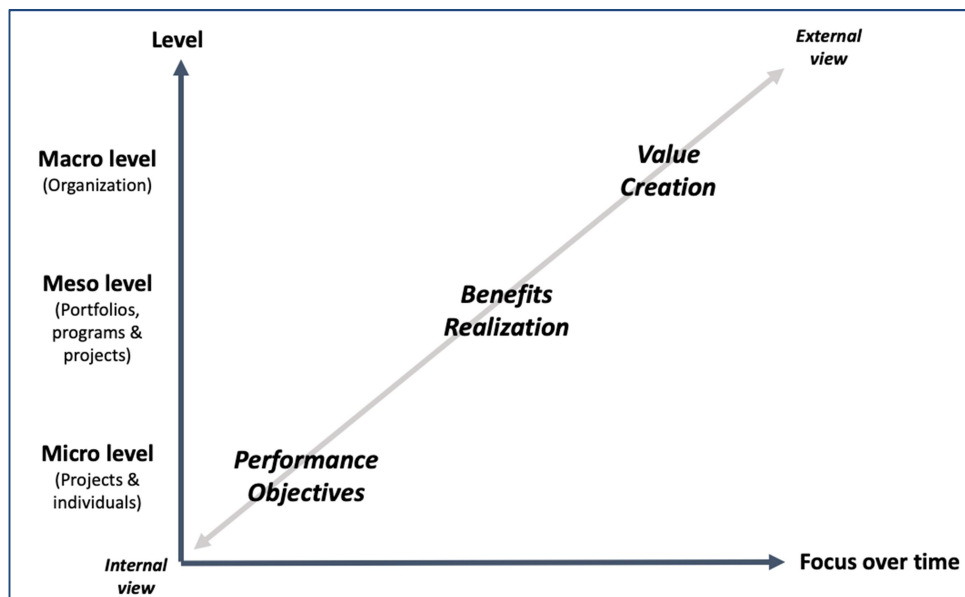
Level

External view

Macro level
(Organization)

Value Creation

Meso level
(Portfolios, programs & projects)

Benefits Realization

Micro level
(Projects & individuals)

Performance Objectives

Internal view

Focus over time